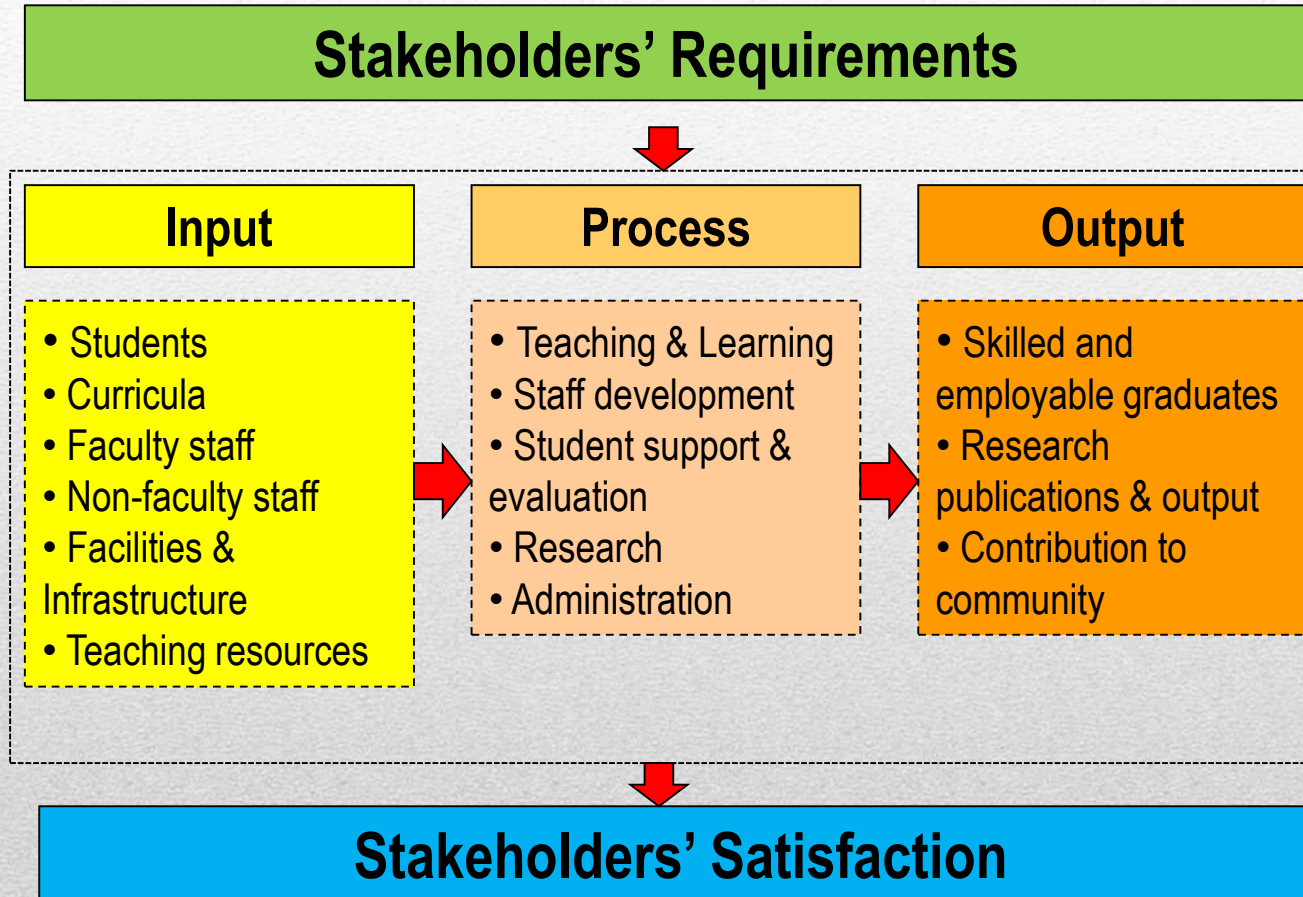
Stakeholders' Requirements

Input

• Students
• Curricula
• Faculty staff
• Non-faculty staff
• Facilities & Infrastructure
• Teaching resources

Process

• Teaching & Learning
• Staff development
• Student support & evaluation
• Research
• Administration

Output

• Skilled and employable graduates
• Research publications & output
• Contribution to community

Stakeholders' Satisfaction